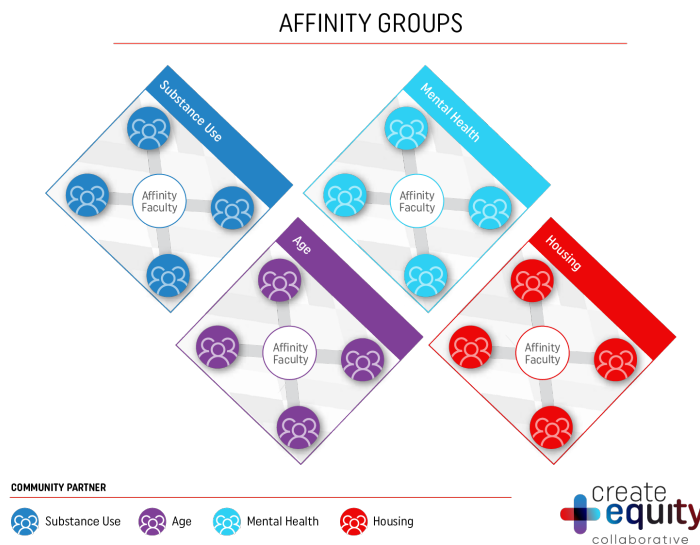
AFFINITY GROUPS

Substance Use

Affinity Faculty

Mental Health

Affinity Faculty

Age

Affinity Faculty

Housing

Affinity Faculty

COMMUNITY PARTNER

Substance Use

Age

Mental Health

Housing

create equity collaborative